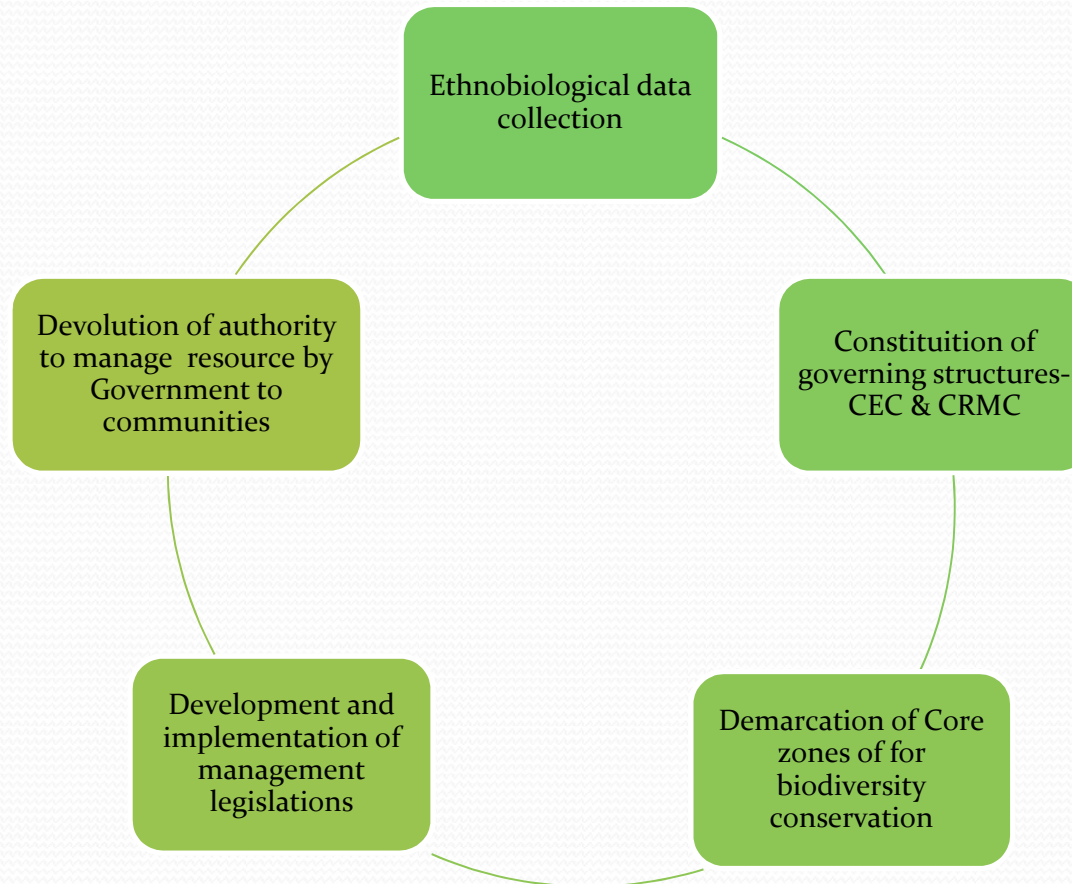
Ethnobiological data collection

Constituition of governing structures-CEC & CRMC

Demarcation of Core zones of for biodiversity conservation

Development and implementation of management legislations

Devolution of authority to manage resource by Government to communities